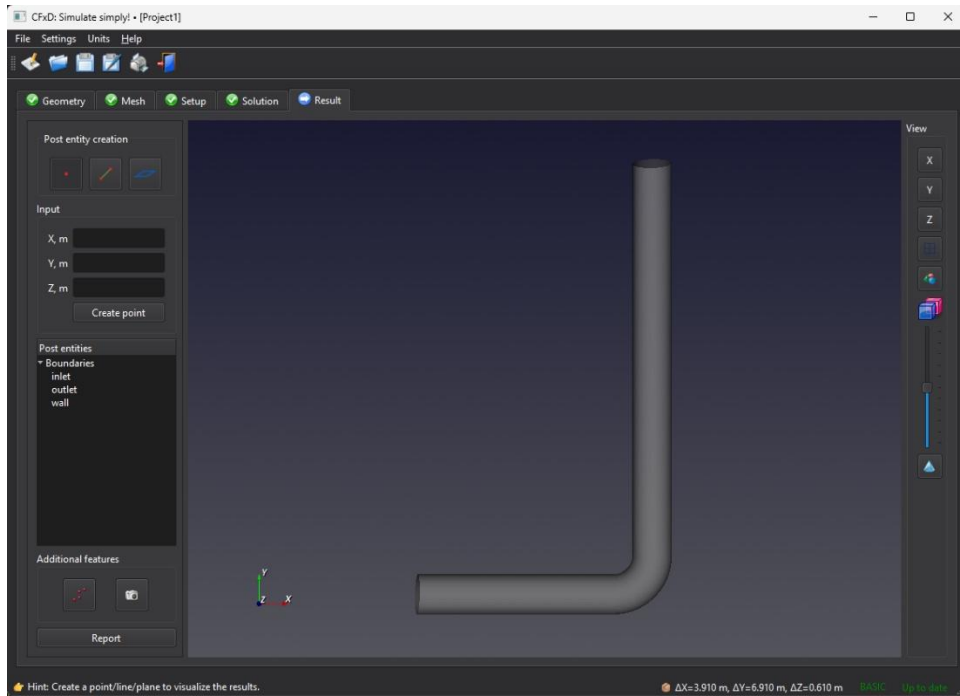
CFxD: Simulate simply! • [Project1]

File Settings Units Help

Geometry Mesh Setup Solution Result

Post entity creation

Input

X, m

Y, m

Z, m

Create point

Post entities
Boundaries
inlet
outlet
wall

Additional features

Report

View

X

Y

Z

Hint: Create a point/line/plane to visualize the results.

ΔX=3.910 m, ΔY=6.910 m, ΔZ=0.610 m BASIC Up to date